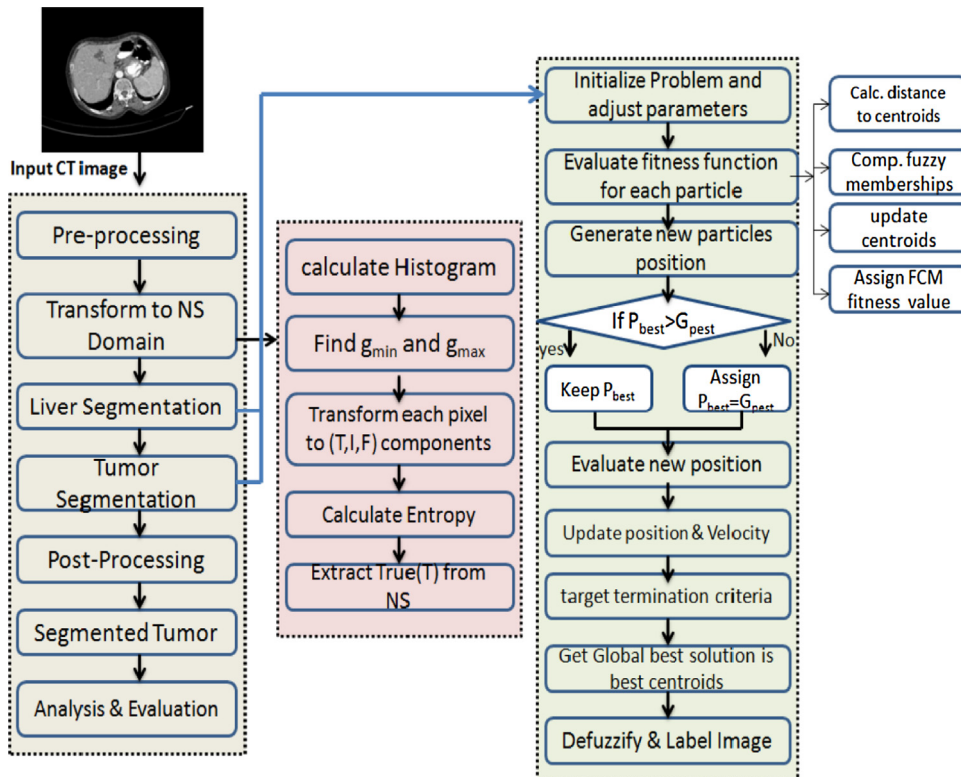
Input CT image

Pre-processing

Transform to NS Domain

Liver Segmentation

Tumor Segmentation

Post-Processing

Segmented Tumor

Analysis & Evaluation

calculate Histogram

Find $g_{min}$ and $g_{max}$

Transform each pixel to (T,I,F) components

Calculate Entropy

Extract True(T) from NS

Initialize Problem and adjust parameters

Evaluate fitness function for each particle

Generate new particles position

If $P_{best}$>$G_{pest}$

yes

No

Keep $P_{best}$

Assign $P_{best}$=$G_{pest}$

Evaluate new position

Update position & Velocity

target termination criteria

Get Global best solution is best centroids

Defuzzify & Label Image

Calc. distance to centroids

Comp. fuzzy memberships

update centroids

Assign FCM fitness value